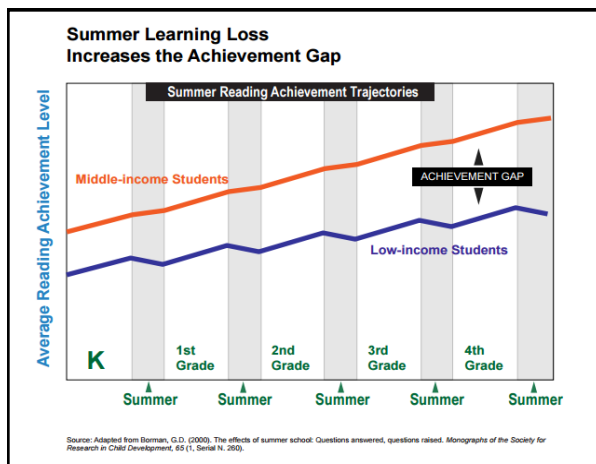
Summer Learning Loss
Increases the Achievement Gap

Summer Reading Achievement Trajectories

Average Reading Achievement Level

Middle-income Students

ACHIEVEMENT GAP

Low-income Students

K

1st Grade

2nd Grade

3rd Grade

4th Grade

Summer

Summer

Summer

Summer

Summer

Source: Adapted from Borman, G.D. (2000). The effects of summer school: Questions answered, questions raised. Monographs of the Society for Research in Child Development, 65 (1, Serial N. 260).